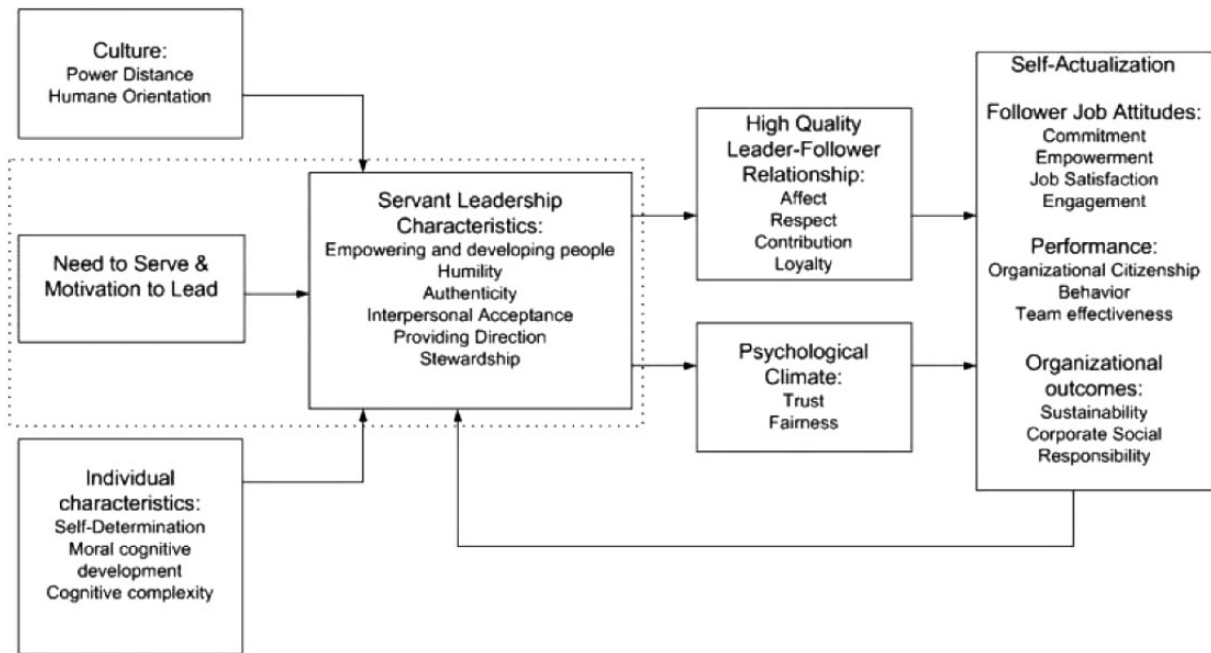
Culture:
Power Distance
Humane Orientation

Need to Serve & Motivation to Lead

Individual characteristics:
Self-Determination
Moral cognitive development
Cognitive complexity

Servant Leadership Characteristics:
Empowering and developing people
Humility
Authenticity
Interpersonal Acceptance
Providing Direction
Stewardship

High Quality Leader-Follower Relationship:
Affect
Respect
Contribution
Loyalty

Psychological Climate:
Trust
Fairness

Self-Actualization

Follower Job Attitudes:
Commitment
Empowerment
Job Satisfaction
Engagement

Performance:
Organizational Citizenship Behavior
Team effectiveness

Organizational outcomes:
Sustainability
Corporate Social Responsibility